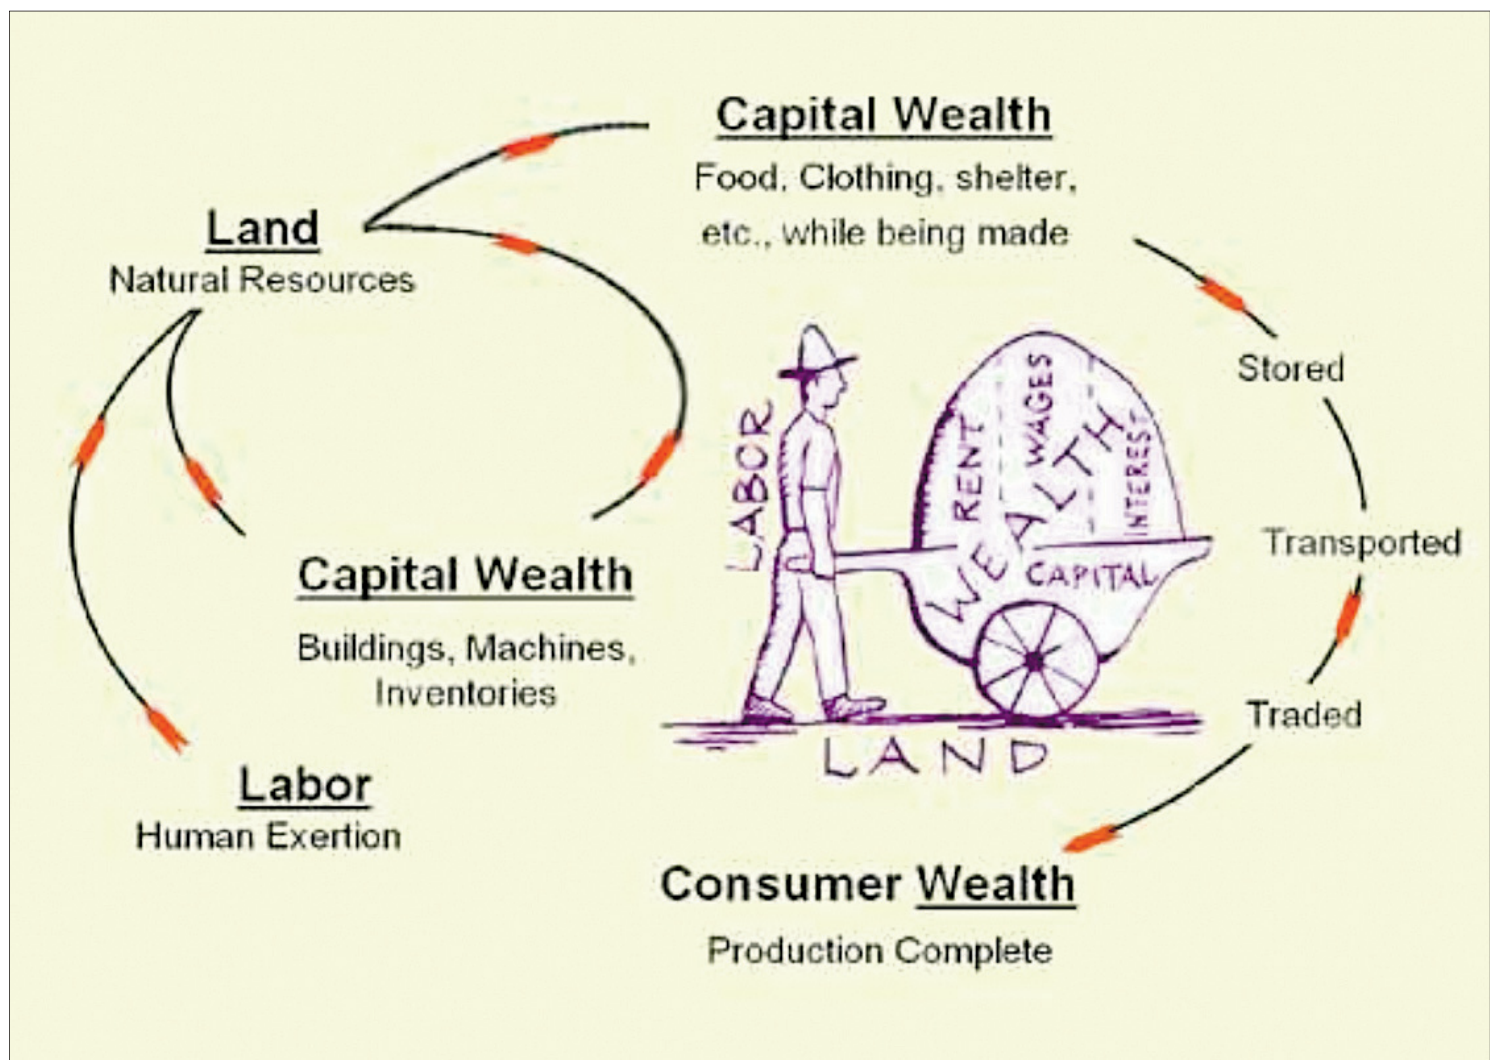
Capital Wealth
Food, Clothing, shelter, etc., while being made

Land
Natural Resources

Stored

LABOR

RENT

WAGES

WEALTH

INTEREST

CAPITAL

Transported

Capital Wealth
Buildings, Machines, Inventories

Traded

LAND

Labor
Human Exertion

Consumer Wealth
Production Complete